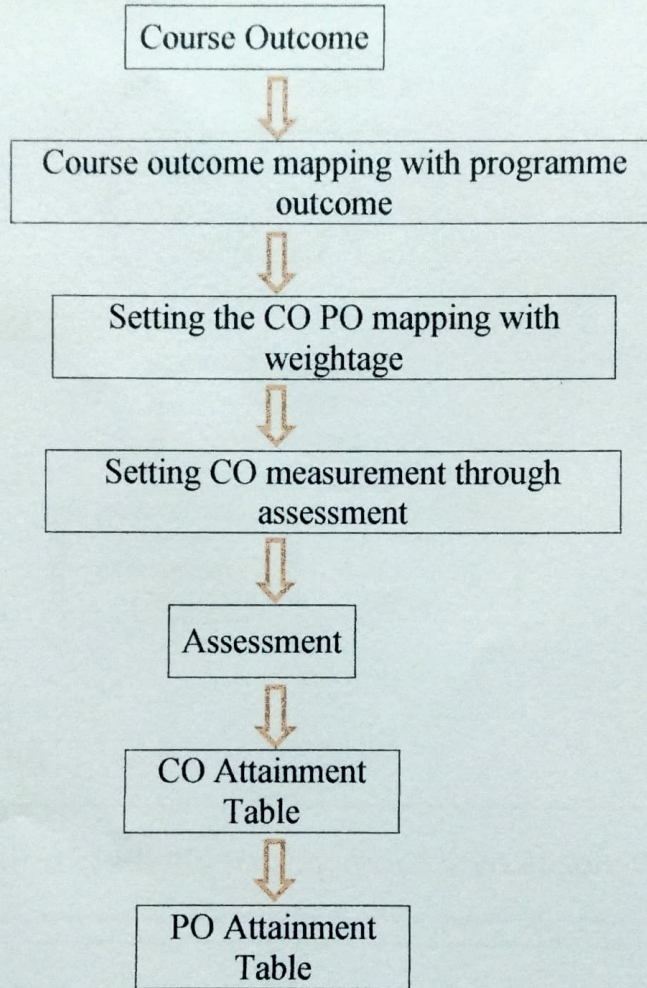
Course Outcome

Course outcome mapping with programme outcome

Setting the CO PO mapping with weightage

Setting CO measurement through assessment

Assessment

CO Attainment Table

PO Attainment Table